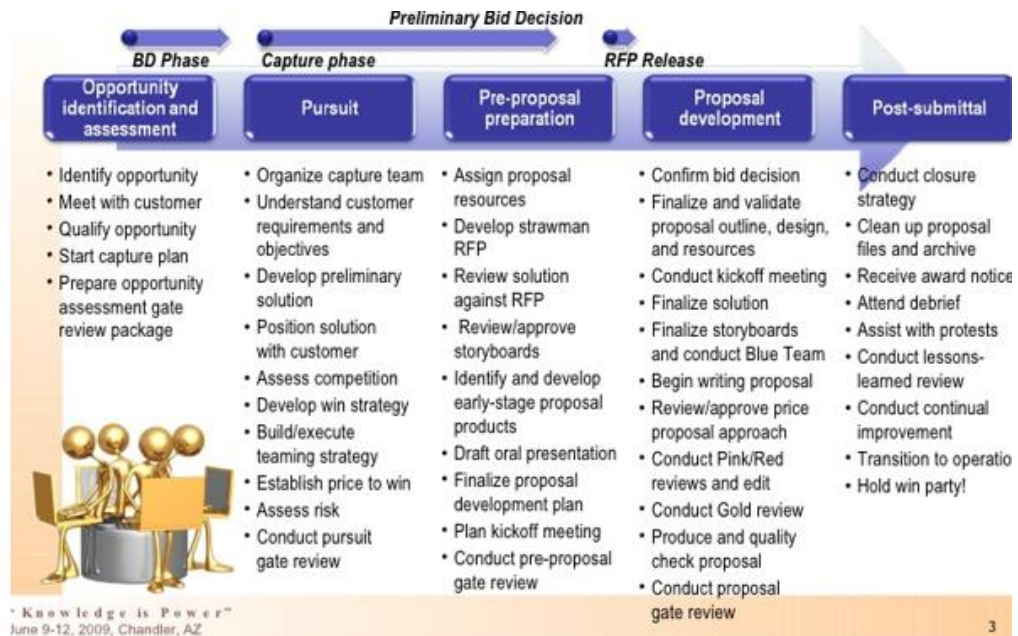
Preliminary Bid Decision

BD Phase

Capture phase

RFP Release

Opportunity identification and assessment

Pursuit

Pre-proposal preparation

Proposal development

Post-submittal

• Identify opportunity
• Meet with customer
• Qualify opportunity
• Start capture plan
• Prepare opportunity assessment gate review package

• Organize capture team
• Understand customer requirements and objectives
• Develop preliminary solution
• Position solution with customer
• Assess competition
• Develop win strategy
• Build/execute teaming strategy
• Establish price to win
• Assess risk
• Conduct pursuit gate review

• Assign proposal resources
• Develop strawman RFP
• Review solution against RFP
• Review/approve storyboards
• Identify and develop early-stage proposal products
• Draft oral presentation
• Finalize proposal development plan
• Plan kickoff meeting
• Conduct pre-proposal gate review

• Confirm bid decision
• Finalize and validate proposal outline, design, and resources
• Conduct kickoff meeting
• Finalize solution
• Finalize storyboards and conduct Blue Team
• Begin writing proposal
• Review/approve price proposal approach
• Conduct Pink/Red reviews and edit
• Conduct Gold review
• Produce and quality check proposal
• Conduct proposal gate review

• Conduct closure strategy
• Clean up proposal files and archive
• Receive award notice
• Attend debrief
• Assist with protests
• Conduct lessons-learned review
• Conduct continual improvement
• Transition to operatio
• Hold win party!

"Knowledge is Power"
June 9-12, 2009, Chandler, AZ

3